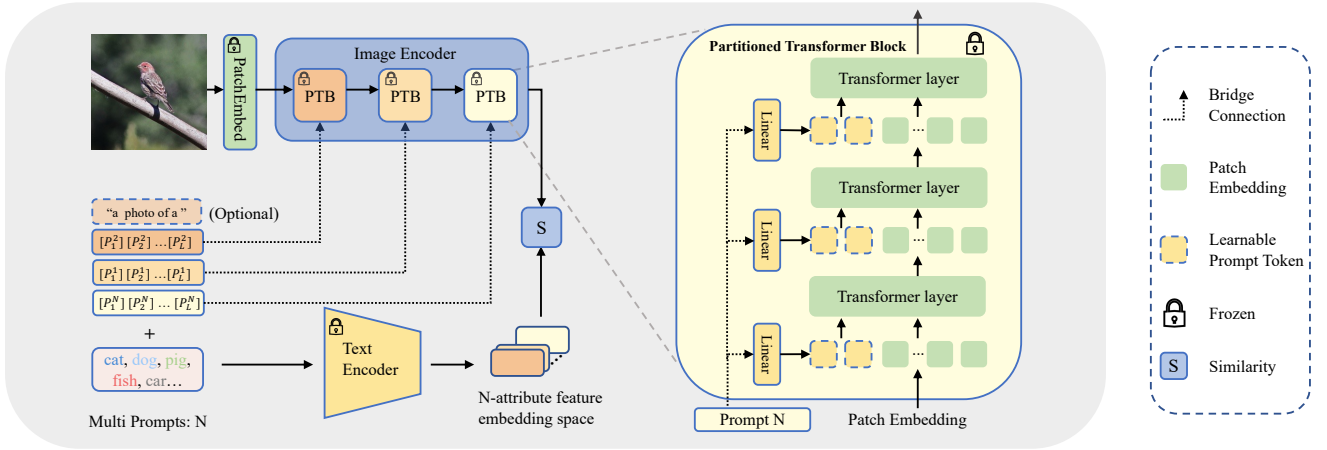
PatchEmbed

Image Encoder

PTB

PTB

PTB

"a photo of a" (Optional)

$[P_1^2]\ [P_2^2]\ \dots [P_L^2]$

$[P_1^1]\ [P_2^1]\ \dots [P_L^1]$

$[P_1^N]\ [P_2^N]\ \dots [P_L^N]$

+

cat, dog, pig, fish, car…

Multi Prompts: N

Text Encoder

S

N-attribute feature embedding space

Partitioned Transformer Block

Transformer layer

Transformer layer

Transformer layer

Linear

Linear

Linear

Prompt N

Patch Embedding

Bridge Connection

Patch Embedding

Learnable Prompt Token

Frozen

S Similarity